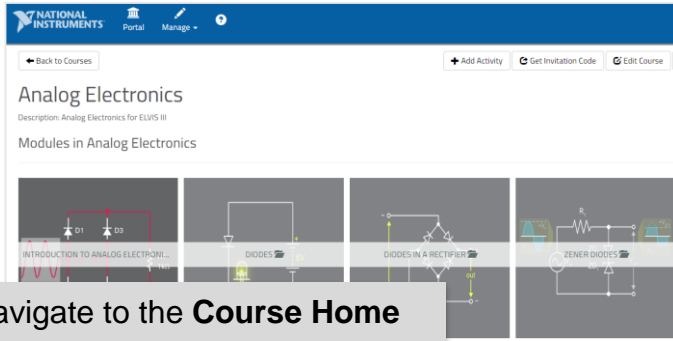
NATIONAL INSTRUMENTS Portal Manage ?

Back to Courses

Add Activity Get Invitation Code Edit Course

Analog Electronics

Description: Analog Electronics for ELVIS III

Modules in Analog Electronics

D1 D3

INTRODUCTION TO ANALOG ELECTRONI...

DIODES

DIODES IN A RECTIFIER

out

R

ZENER DIODES

avigate to the **Course Home**